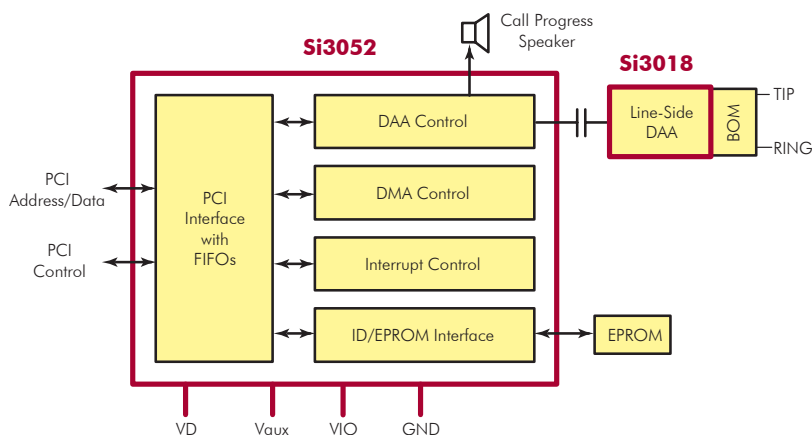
Call Progress Speaker

Si3052

Si3018

PCI Address/Data

PCI Control

PCI Interface with FIFOs

DAA Control

DMA Control

Interrupt Control

ID/EPROM Interface

Line-Side DAA

BOM

TIP

RING

EPROM

VD

Vaux

VIO

GND